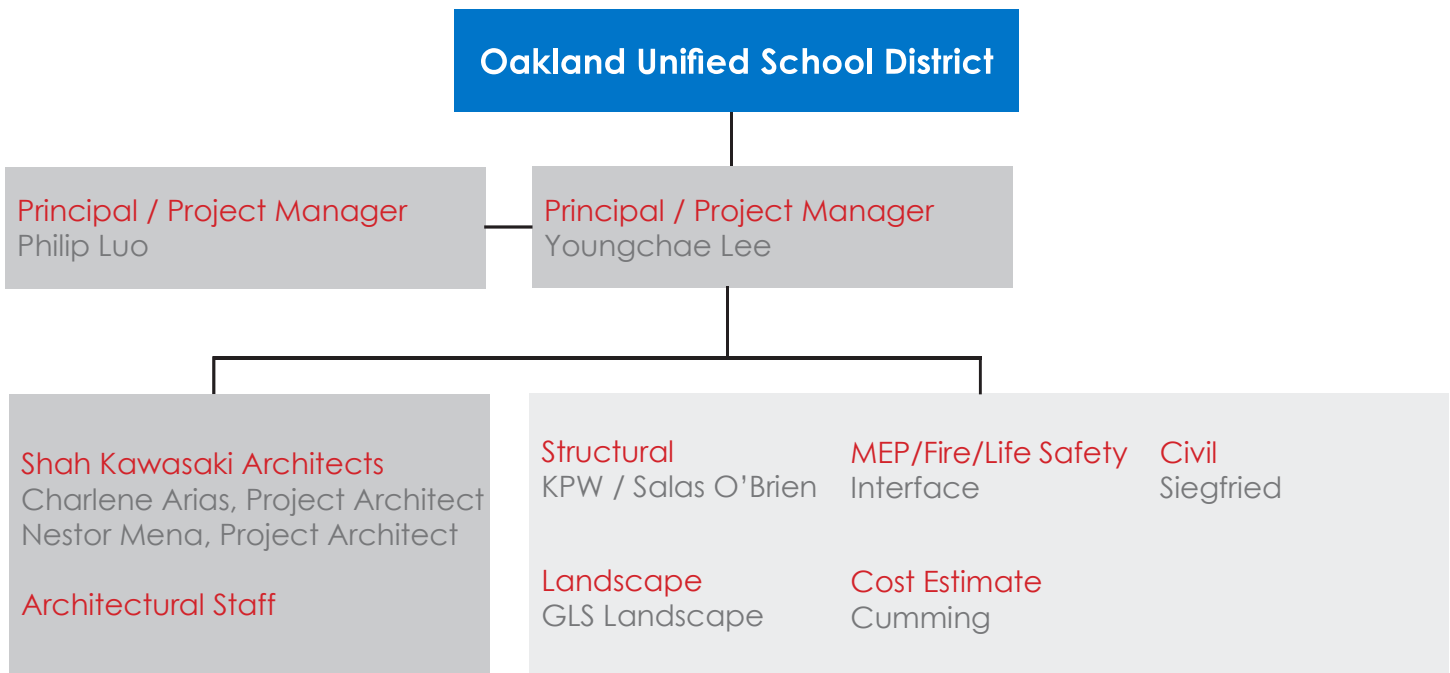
Oakland Unified School District

Principal / Project Manager
Philip Luo

Principal / Project Manager
Youngchae Lee

Shah Kawasaki Architects
Charlene Arias, Project Architect
Nestor Mena, Project Architect

Architectural Staff

Structural
KPW / Salas O'Brien

MEP/Fire/Life Safety
Interface

Civil
Siegfried

Landscape
GLS Landscape

Cost Estimate
Cumming